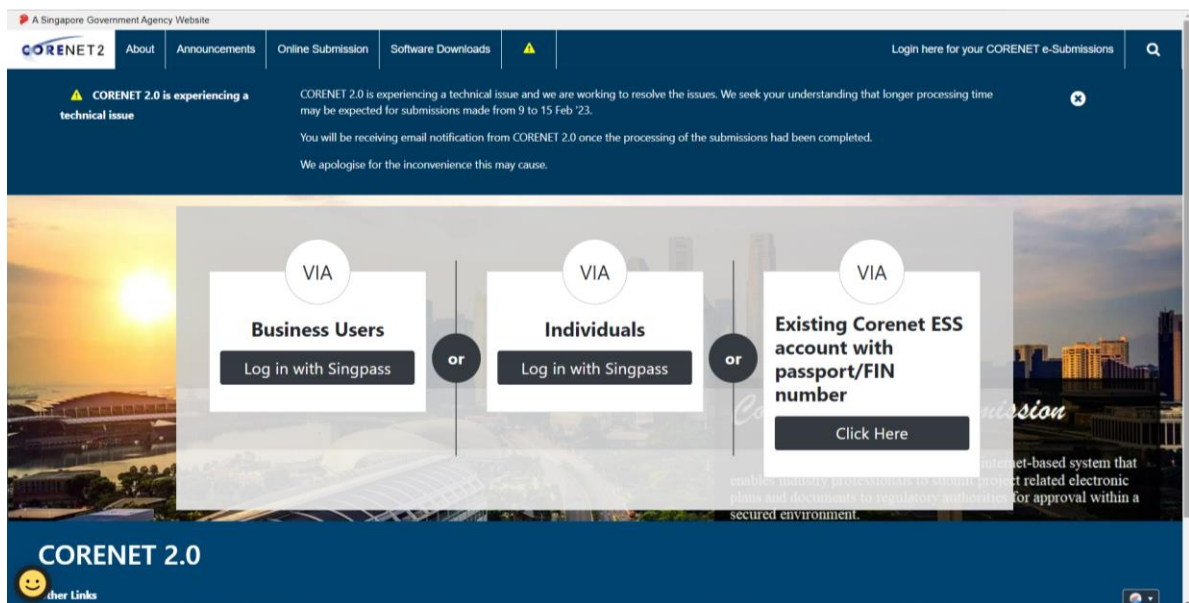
A Singapore Government Agency Website

CORENET2 About Announcements Online Submission Software Downloads Login here for your CORENET e-Submissions

CORENET 2.0 is experiencing a technical issue

CORENET 2.0 is experiencing a technical issue and we are working to resolve the issues. We seek your understanding that longer processing time may be expected for submissions made from 9 to 15 Feb '23.

You will be receiving email notification from CORENET 2.0 once the processing of the submissions had been completed.

We apologise for the inconvenience this may cause.

VIA

Business Users

Log in with Singpass

or

VIA

Individuals

Log in with Singpass

or

VIA

Existing Corenet ESS account with passport/FIN number

Click Here

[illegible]ission

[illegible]ernet-based system that enables industry professionals to submit project related electronic plans and documents to regulatory authorities for approval within a secured environment.

CORENET 2.0

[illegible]her Links